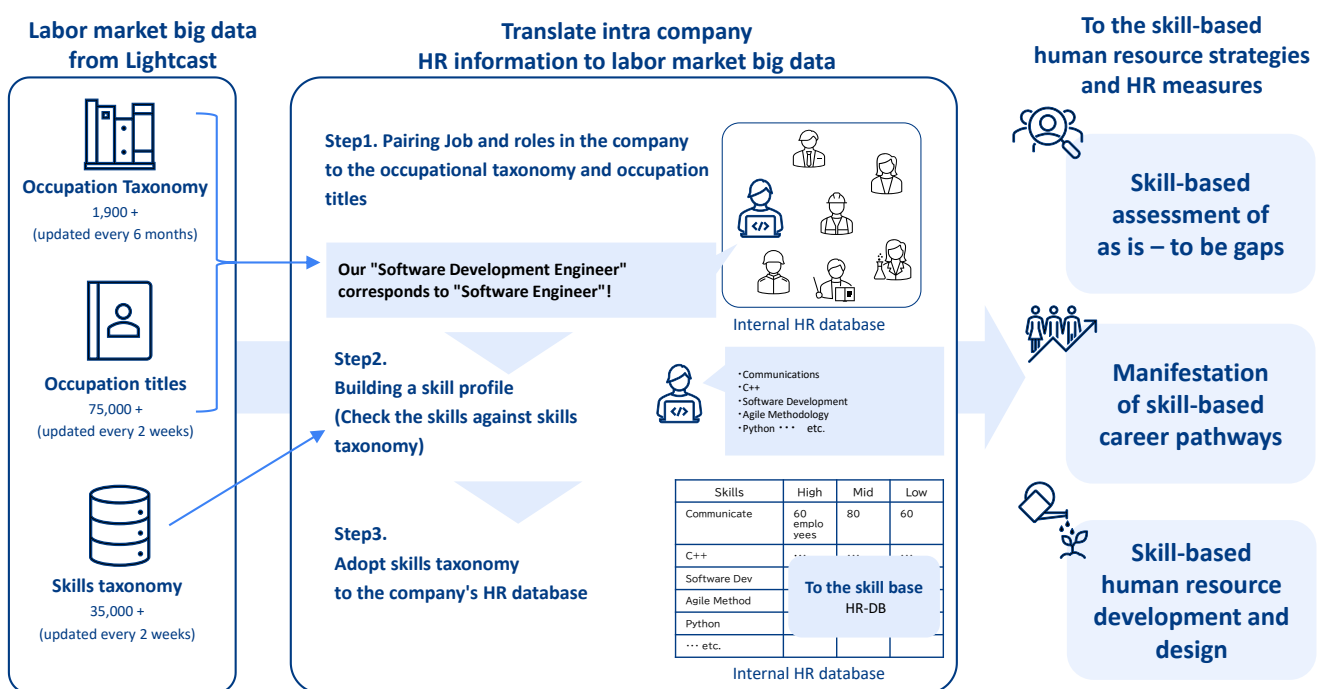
Labor market big data from Lightcast

Occupation Taxonomy
1,900 +
(updated every 6 months)

Occupation titles
75,000 +
(updated every 2 weeks)

Skills taxonomy
35,000 +
(updated every 2 weeks)

Translate intra company HR information to labor market big data

Step1. Pairing Job and roles in the company to the occupational taxonomy and occupation titles

Our "Software Development Engineer" corresponds to "Software Engineer"!

Internal HR database

Step2.
Building a skill profile
(Check the skills against skills taxonomy)

・Communications
・C++
・Software Development
・Agile Methodology
・Python ・・・ etc.

Step3.
Adopt skills taxonomy to the company's HR database

| Skills | High | Mid | Low |
|---|---|---|---|
| Communicate | 60 employees | 80 | 60 |
| C++ | … | … | … |
| Software Dev | | | |
| Agile Method | | | |
| Python | | | |
| … etc. | | | |

To the skill base
HR-DB

Internal HR database

To the skill-based human resource strategies and HR measures

Skill-based assessment of as is – to be gaps

Manifestation of skill-based career pathways

Skill-based human resource development and design